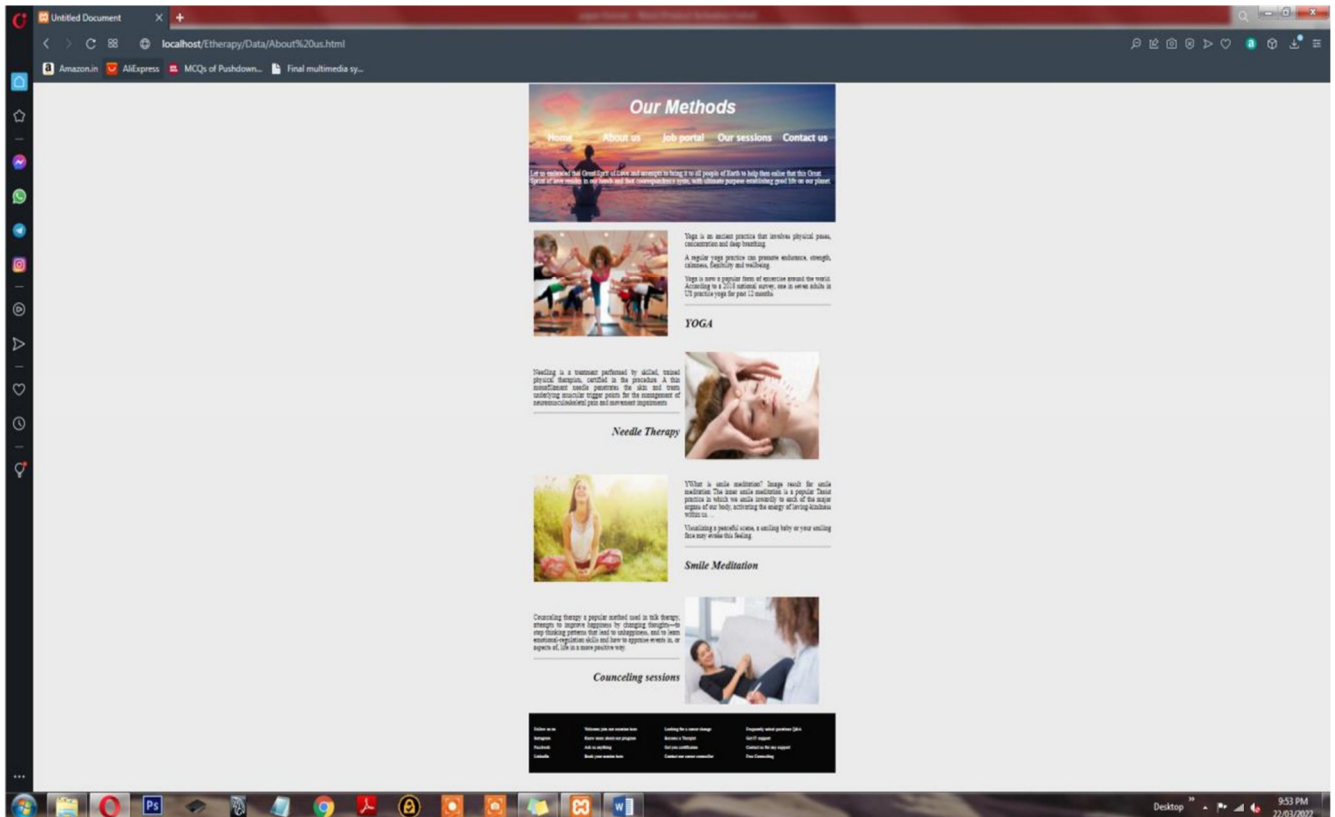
Untitled Document

localhost/Etherapy/Data/About%20us.html

Amazon.in AliExpress MCQs of Pushdown... Final multimedia sy...

Our Methods

Home About us Job portal Our sessions Contact us

Let us understand that Great Spirit of Love and strength to bring it to all people of Earth to help them realize that this Great Spirit of love resides in our hands and that correspondence types, with ultimate purpose establishing good life on our planet.

Yoga is an ancient practice that involves physical poses, concentration and deep breathing.

A regular yoga practice can promote endurance, strength, calmness, flexibility and wellbeing.

Yoga is now a popular form of exercise around the world. According to a 2018 national survey, one in seven adults in US practice yoga for past 12 months.

YOGA

Needling is a treatment performed by skilled, trained physical therapists, certified in the procedure. A thin monofilament needle penetrates the skin and treats underlying muscular trigger points for the management of neuromusculoskeletal pain and movement impairments.

Needle Therapy

YWhat is smile meditation? Image result for smile meditation The inner smile meditation is a popular Taoist practice in which we smile inwardly to each of the major organs of our body, activating the energy of loving-kindness within us. ...

Visualizing a peaceful scene, a smiling baby or your smiling face may evoke this feeling.

Smile Meditation

Counceling therapy a popular method used in talk therapy, attempts to improve happiness by changing thoughts—to stop thinking patterns that lead to unhappiness, and to learn emotional-regulation skills and how to appraise events in, or aspects of, life in a more positive way.

Counceling sessions

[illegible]

Desktop 9:53 PM 22/03/2022